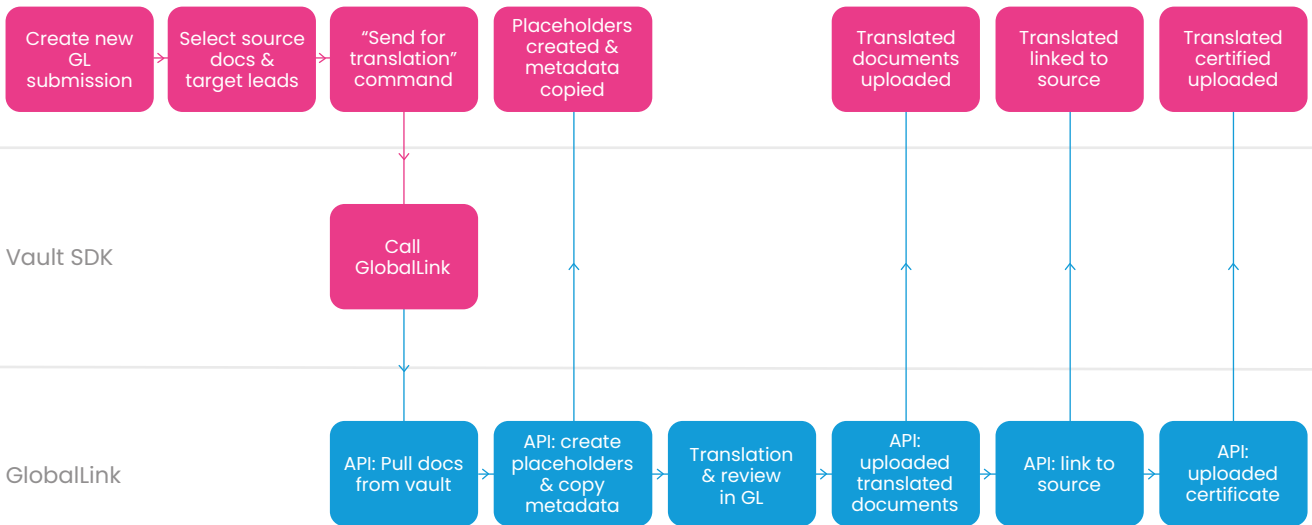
Create new GL submission

Select source docs & target leads

“Send for translation” command

Placeholders created & metadata copied

Translated documents uploaded

Translated linked to source

Translated certified uploaded

Vault SDK

Call GlobalLink

GlobalLink

API: Pull docs from vault

API: create placeholders & copy metadata

Translation & review in GL

API: uploaded translated documents

API: link to source

API: uploaded certificate